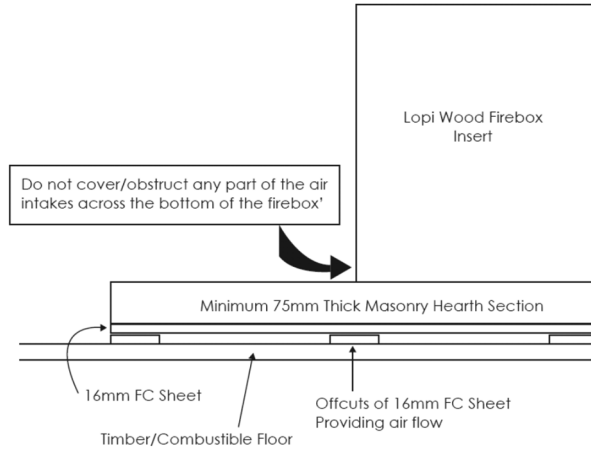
Lopi Wood Firebox Insert

Do not cover/obstruct any part of the air intakes across the bottom of the firebox'

Minimum 75mm Thick Masonry Hearth Section

16mm FC Sheet

Offcuts of 16mm FC Sheet Providing air flow

Timber/Combustible Floor